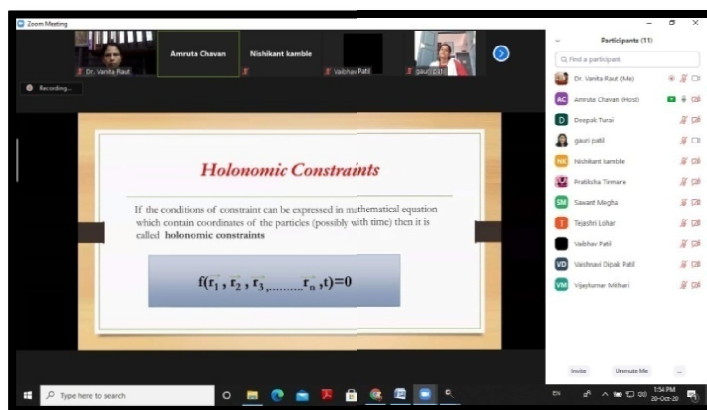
Zoom Meeting

Dr. Vanita Raut

Amruta Chavan

Nishikant kamble

Vaibhav Patil

gauri patil

Recording...

Holonomic Constraints

If the conditions of constraint can be expressed in mathematical equation which contain coordinates of the particles (possibly with time) then it is called **holonomic constraints**

$f(\vec{r_1}, \vec{r_2}, \vec{r_3}, \ldots \vec{r_n}, t)=0$

Participants (11)

Find a participant

Dr. Vanita Raut (Me)

Amruta Chavan (Host)

Deepak Turai

gauri patil

Nishikant kamble

Pratiksha Tirmare

Sawant Megha

Tejashri Lohar

Vaibhav Patil

Vaishnavi Dipak Patil

Vijaykumar Mithari

Invite

Unmute Me

...

Type here to search

1:54 PM

28-Oct-20